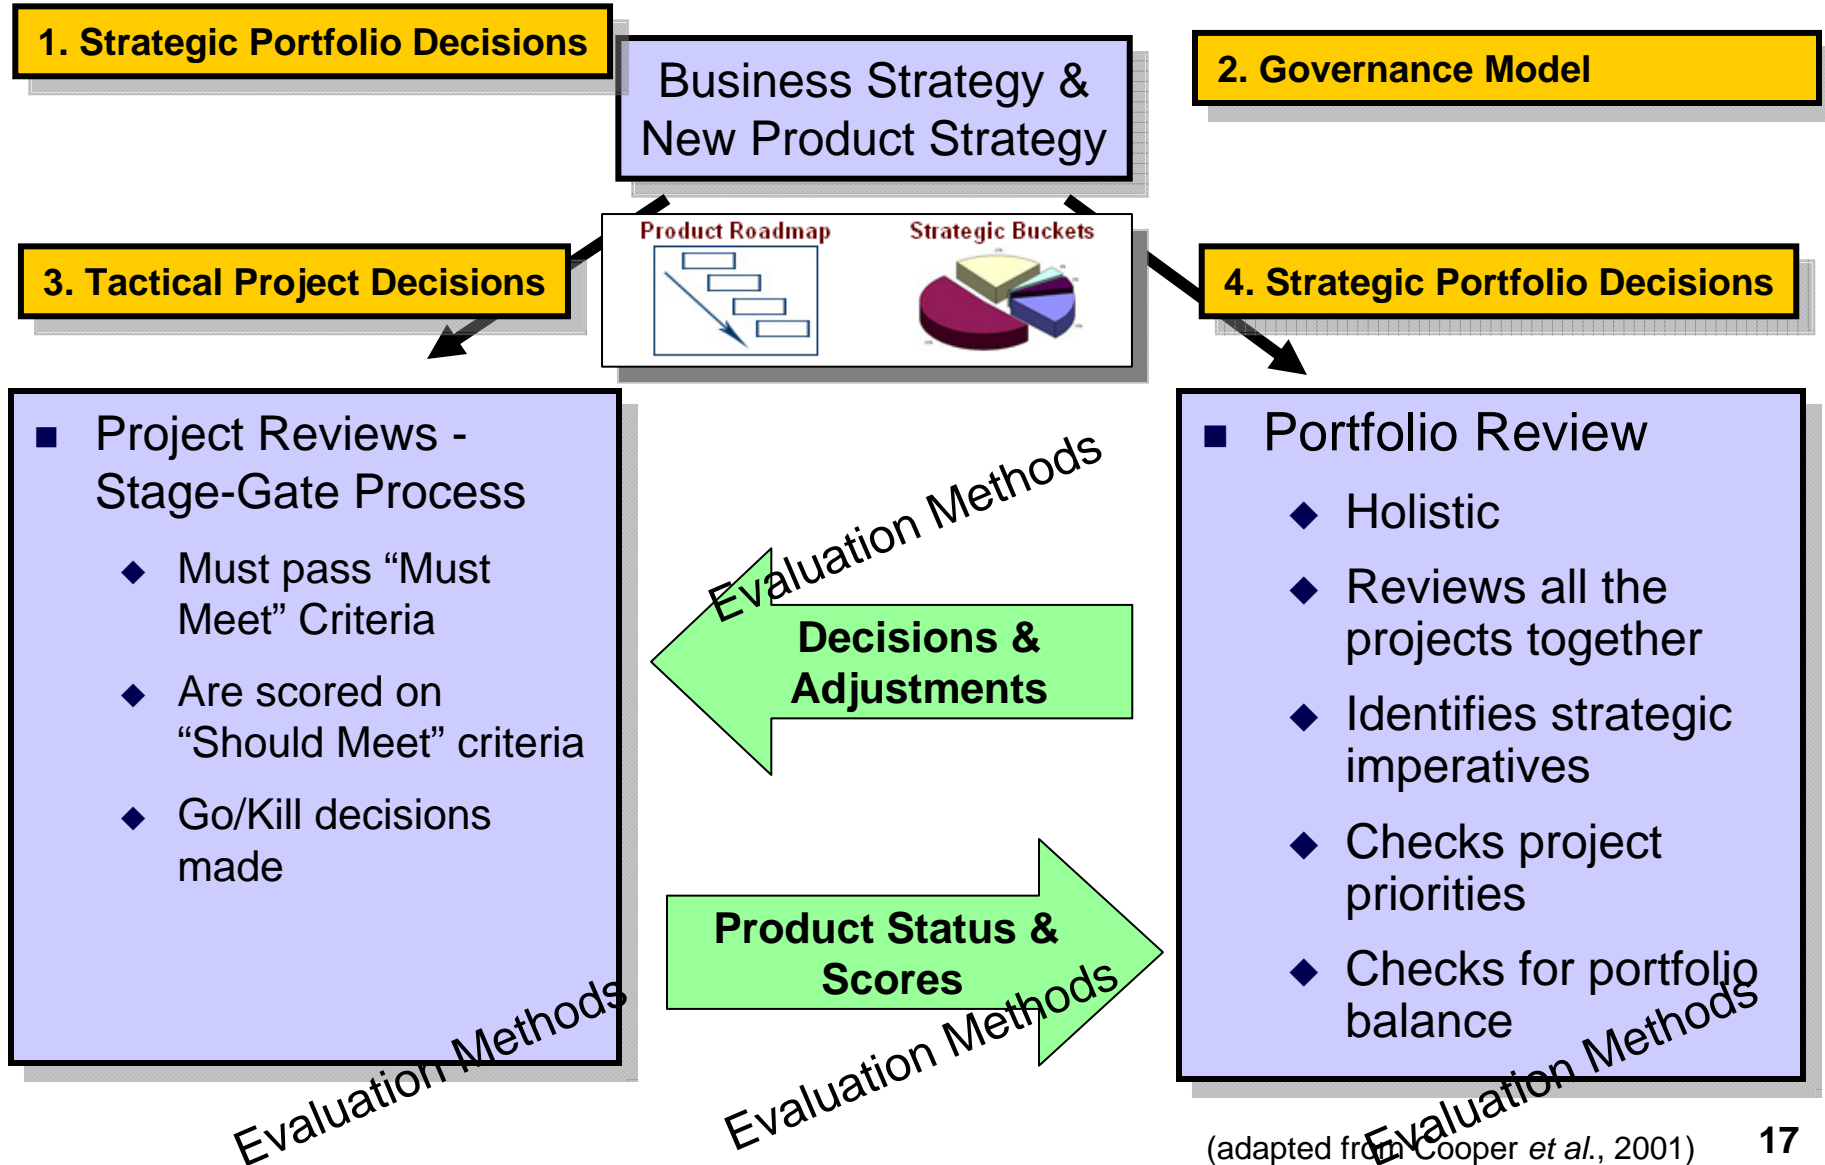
1. Strategic Portfolio Decisions

Business Strategy & New Product Strategy

2. Governance Model

Product Roadmap

Strategic Buckets

3. Tactical Project Decisions

4. Strategic Portfolio Decisions

■ Project Reviews - Stage-Gate Process

◆ Must pass “Must Meet” Criteria

◆ Are scored on “Should Meet” criteria

◆ Go/Kill decisions made

Evaluation Methods

Decisions & Adjustments

Product Status & Scores

Evaluation Methods

Evaluation Methods

■ Portfolio Review

◆ Holistic

◆ Reviews all the projects together

◆ Identifies strategic imperatives

◆ Checks project priorities

◆ Checks for portfolio balance

Evaluation Methods

(adapted from Cooper *et al.*, 2001)

17